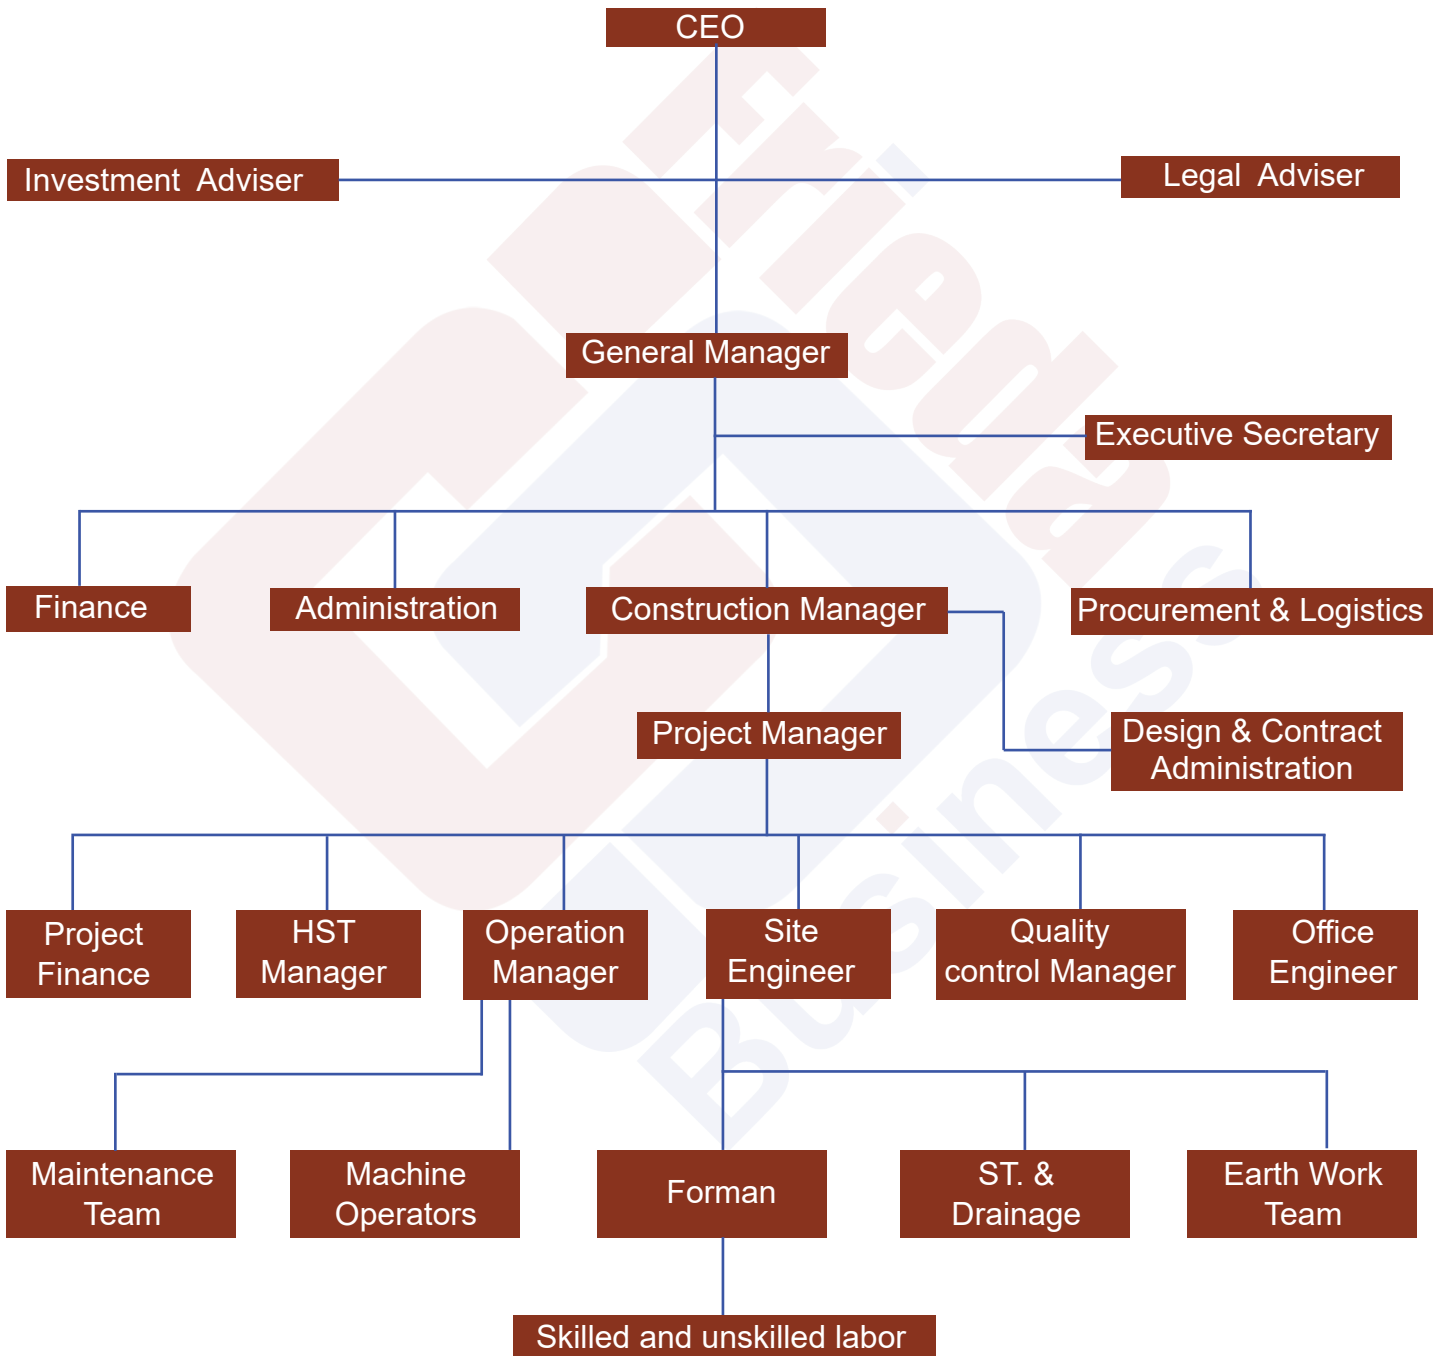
CEO

Investment Adviser

Legal Adviser

General Manager

Executive Secretary

Finance

Administration

Construction Manager

Procurement & Logistics

Project Manager

Design & Contract Administration

Project Finance

HST Manager

Operation Manager

Site Engineer

Quality control Manager

Office Engineer

Maintenance Team

Machine Operators

Forman

ST. & Drainage

Earth Work Team

Skilled and unskilled labor

Fried Business